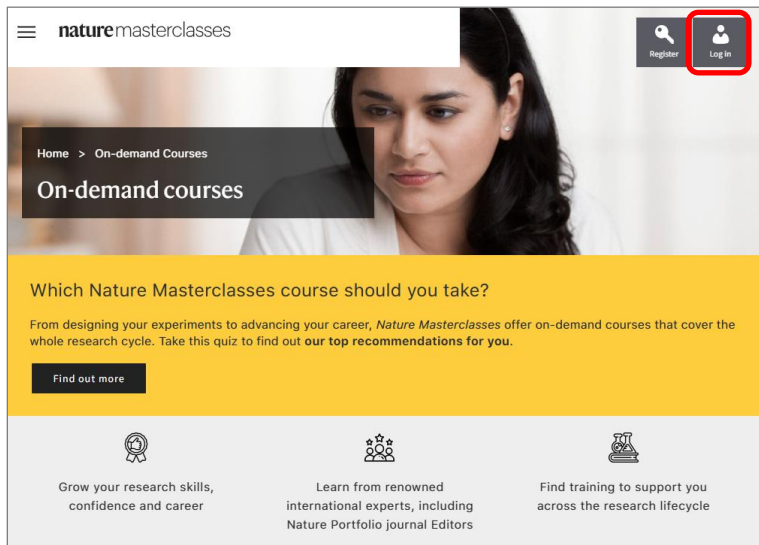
nature masterclasses

Register

Log in

Home > On-demand Courses

On-demand courses

Which Nature Masterclasses course should you take?

From designing your experiments to advancing your career, Nature Masterclasses offer on-demand courses that cover the whole research cycle. Take this quiz to find out our top recommendations for you.

Find out more

Grow your research skills, confidence and career

Learn from renowned international experts, including Nature Portfolio journal Editors

Find training to support you across the research lifecycle